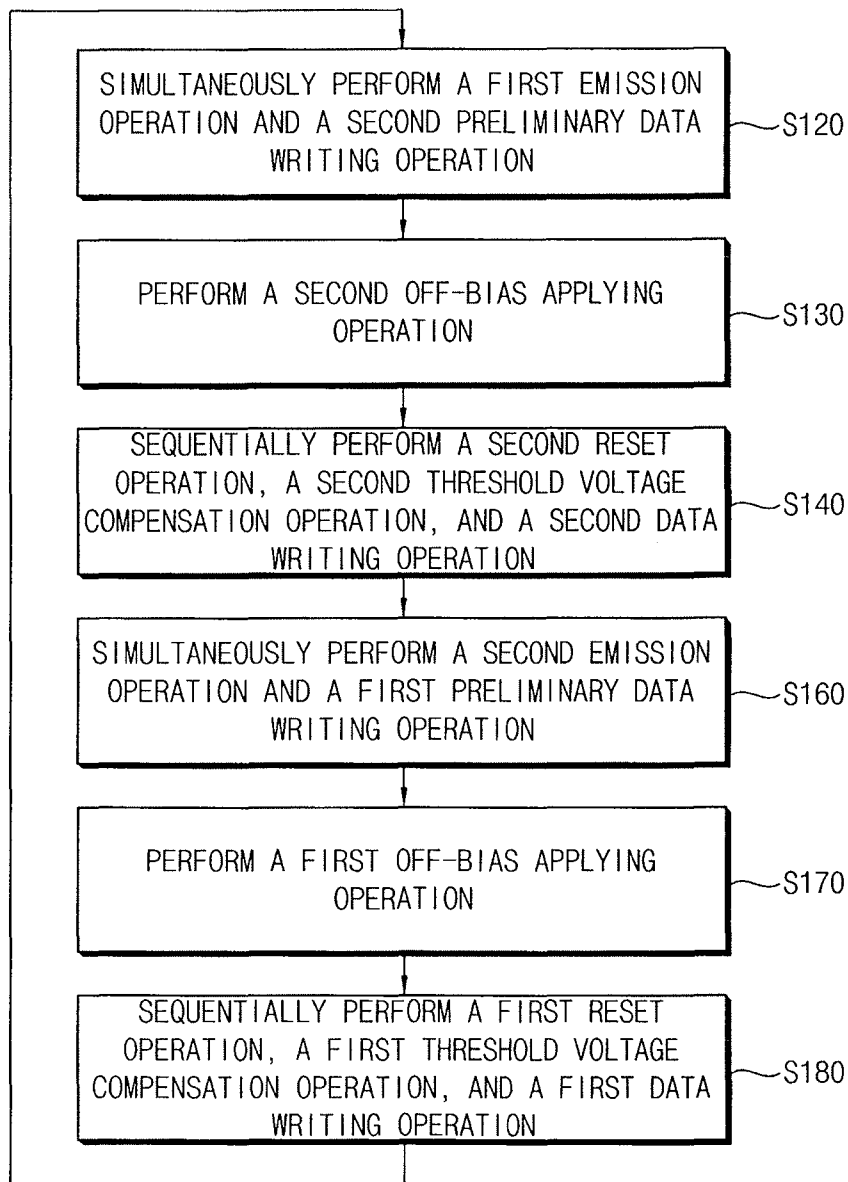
SIMULTANEOUSLY PERFORM A FIRST EMISSION OPERATION AND A SECOND PRELIMINARY DATA WRITING OPERATION

S120

PERFORM A SECOND OFF-BIAS APPLYING OPERATION

S130

SEQUENTIALLY PERFORM A SECOND RESET OPERATION, A SECOND THRESHOLD VOLTAGE COMPENSATION OPERATION, AND A SECOND DATA WRITING OPERATION

S140

SIMULTANEOUSLY PERFORM A SECOND EMISSION OPERATION AND A FIRST PRELIMINARY DATA WRITING OPERATION

S160

PERFORM A FIRST OFF-BIAS APPLYING OPERATION

S170

SEQUENTIALLY PERFORM A FIRST RESET OPERATION, A FIRST THRESHOLD VOLTAGE COMPENSATION OPERATION, AND A FIRST DATA WRITING OPERATION

S180